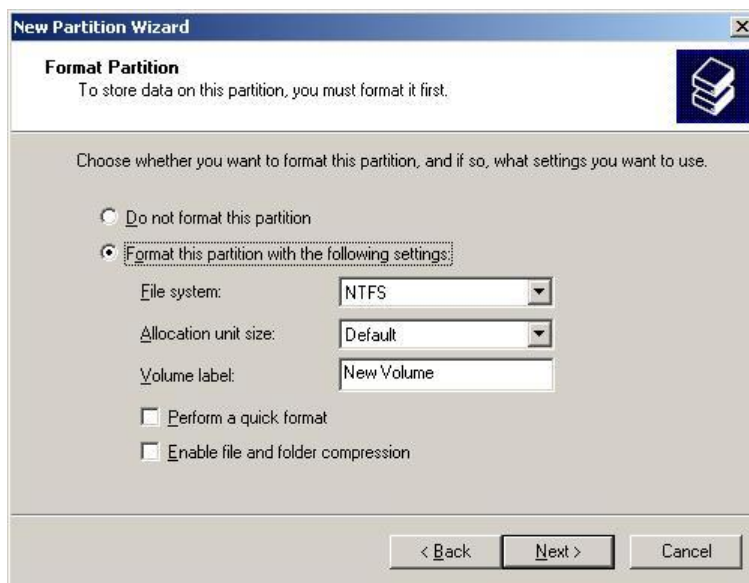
New Partition Wizard

Format Partition
To store data on this partition, you must format it first.

Choose whether you want to format this partition, and if so, what settings you want to use.

Do not format this partition

Format this partition with the following settings:

File system: NTFS

Allocation unit size: Default

Volume label: New Volume

Perform a quick format

Enable file and folder compression

< Back Next > Cancel